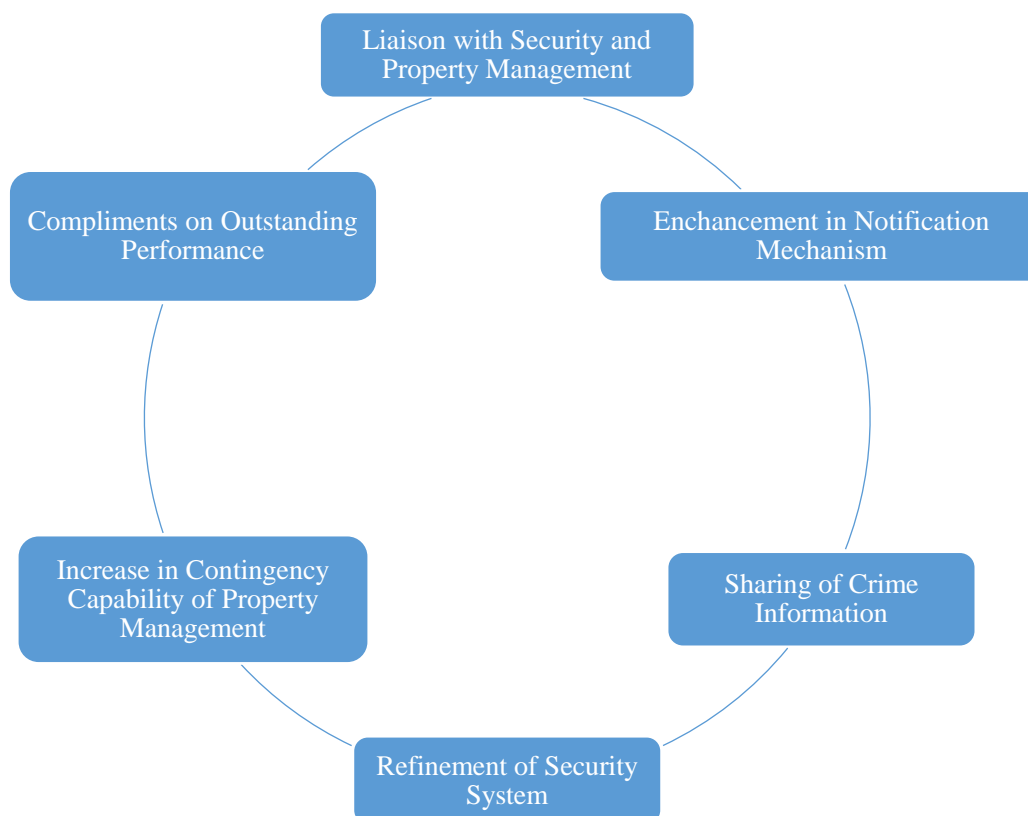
Liaison with Security and Property Management

Enchancement in Notification Mechanism

Sharing of Crime Information

Refinement of Security System

Increase in Contingency Capability of Property Management

Compliments on Outstanding Performance